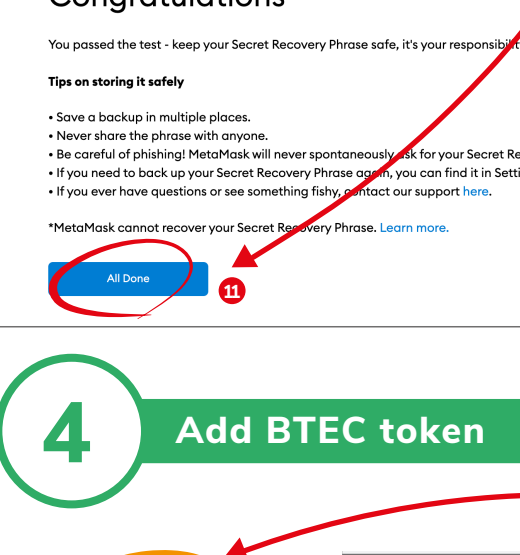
Congratulations

You passed the test - keep your Secret Recovery Phrase safe, it's your responsibil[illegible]

Tips on storing it safely

• Save a backup in multiple places.
• Never share the phrase with anyone.
• Be careful of phishing! MetaMask will never spontaneously ask for your Secret Re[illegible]
• If you need to back up your Secret Recovery Phrase again, you can find it in Setti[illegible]
• If you ever have questions or see something fishy, contact our support here.

*MetaMask cannot recover your Secret Recovery Phrase. Learn more.

All Done

11

4

Add BTEC token